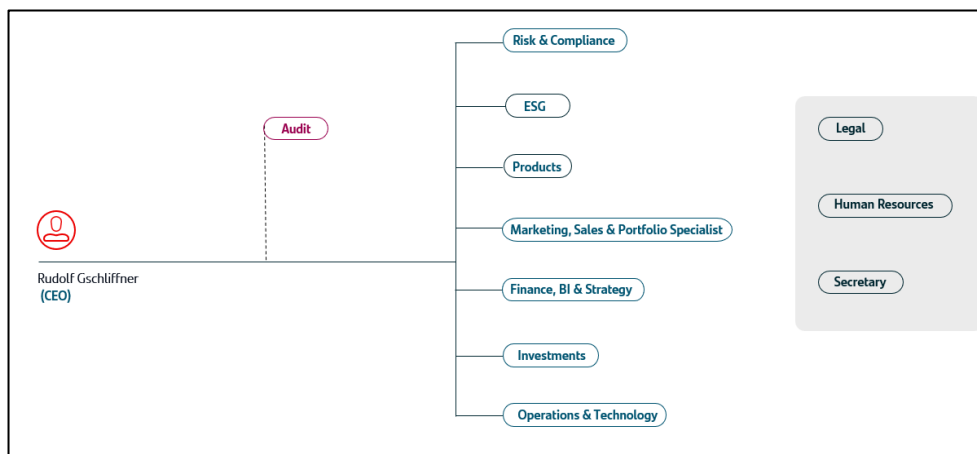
Audit

Rudolf Gschliffner
(CEO)

Risk & Compliance

ESG

Products

Marketing, Sales & Portfolio Specialist

Finance, BI & Strategy

Investments

Operations & Technology

Legal

Human Resources

Secretary